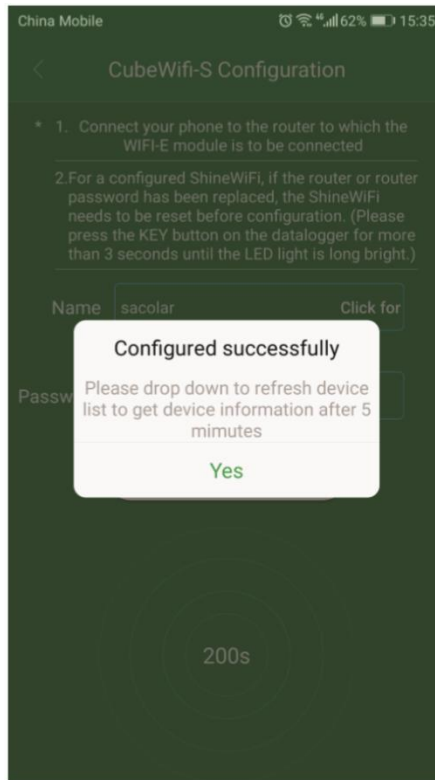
China Mobile 62% 15:35

CubeWifi-S Configuration

* 1. Connect your phone to the router to which the WIFI-E module is to be connected

2.For a configured ShineWiFi, if the router or router password has been replaced, the ShineWiFi needs to be reset before configuration. (Please press the KEY button on the datalogger for more than 3 seconds until the LED light is long bright.)

Name sacolar Click for

Passw

Configured successfully

Please drop down to refresh device list to get device information after 5 mimutes

Yes

200s